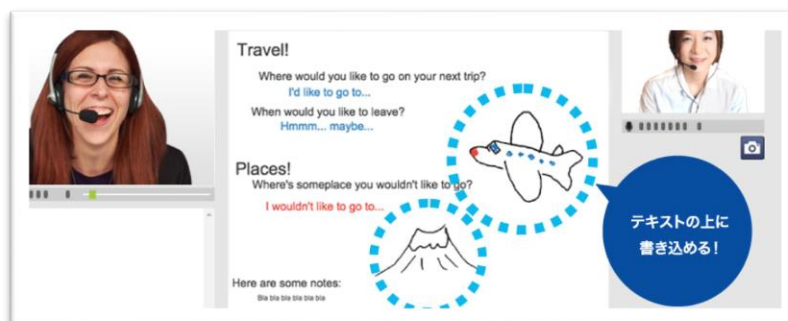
Travel!

Where would you like to go on your next trip?
I'd like to go to...

When would you like to leave?
Hmmm... maybe...

Places!

Where's someplace you wouldn't like to go?
I wouldn't like to go to...

Here are some notes:
Bla bla bla bla bla bla

テキストの上に
書き込める！